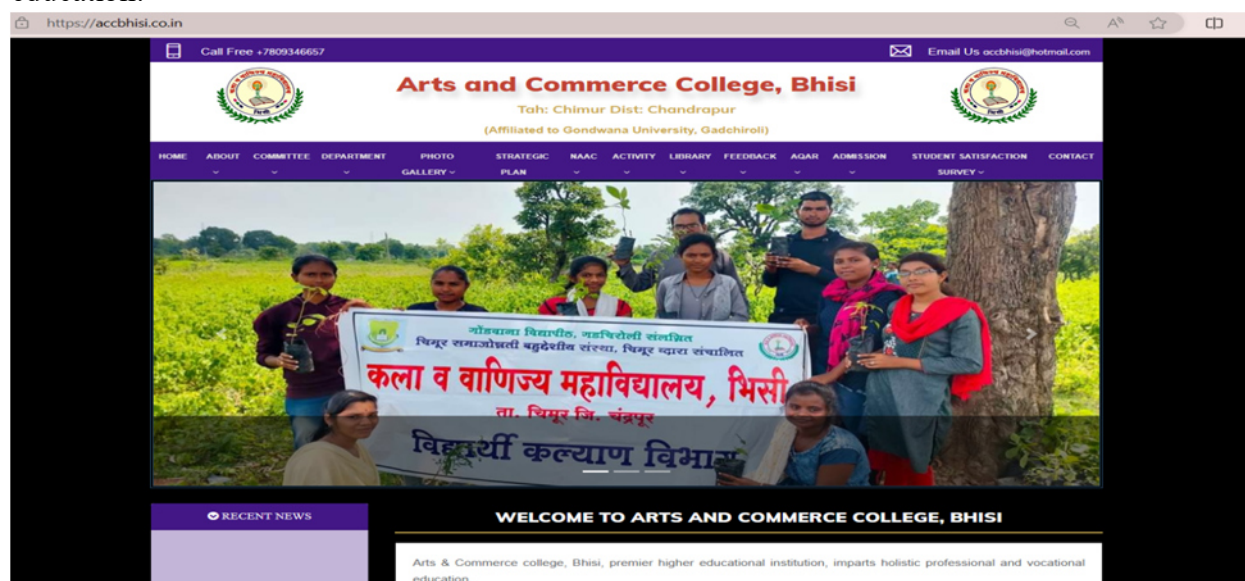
https://accbhisi.co.in

Call Free +7809346657

Email Us accbhisi@hotmail.com

Arts and Commerce College, Bhisi

Tah: Chimur Dist: Chandrapur

(Affiliated to Gondwana University, Gadchiroli)

HOME ABOUT COMMITTEE DEPARTMENT PHOTO GALLERY STRATEGIC PLAN NAAC ACTIVITY LIBRARY FEEDBACK AQAR ADMISSION STUDENT SATISFACTION SURVEY CONTACT

गोंडवाना विद्यापीठ, गडचिरोली संलग्नित

चिमूर समाजोन्नती बहुदेशीय संस्था, चिमूर द्वारा संचालित

कला व वाणिज्य महाविद्यालय, भिसी

ता. चिमूर जि. चंद्रपूर

विद्यार्थी कल्याण विभाग

RECENT NEWS

WELCOME TO ARTS AND COMMERCE COLLEGE, BHISI

Arts & Commerce college, Bhisi, premier higher educational institution, imparts holistic professional and vocational education